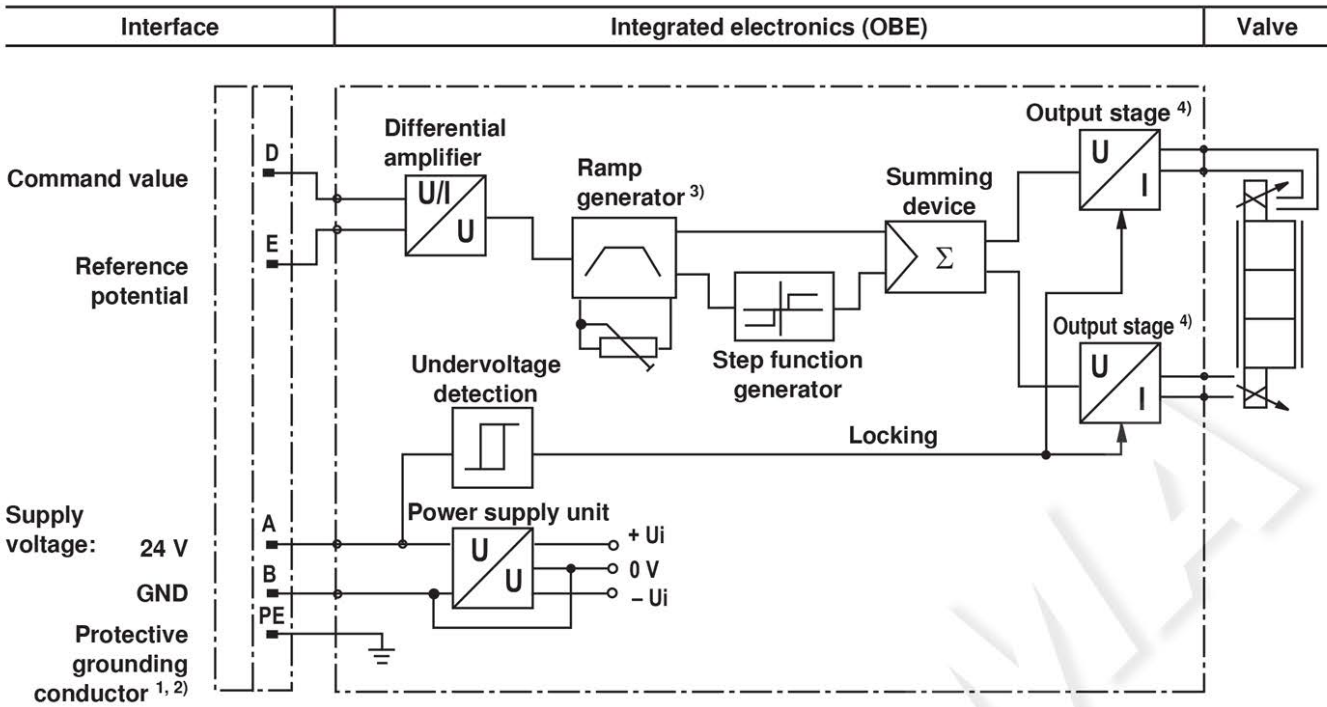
| Interface | Integrated electronics (OBE) | Valve |
|---|---|---|

Command value

Reference potential

Supply voltage: 24 V

GND

Protective grounding conductor $^{1, 2)}$

D

E

A

B

PE

Differential amplifier

U/I

U

Ramp generator $^{3)}$

Step function generator

Summing device

$\Sigma$

Output stage $^{4)}$

U

I

Output stage $^{4)}$

U

I

Undervoltage detection

Locking

Power supply unit

U

U

+ Ui

0 V

– Ui